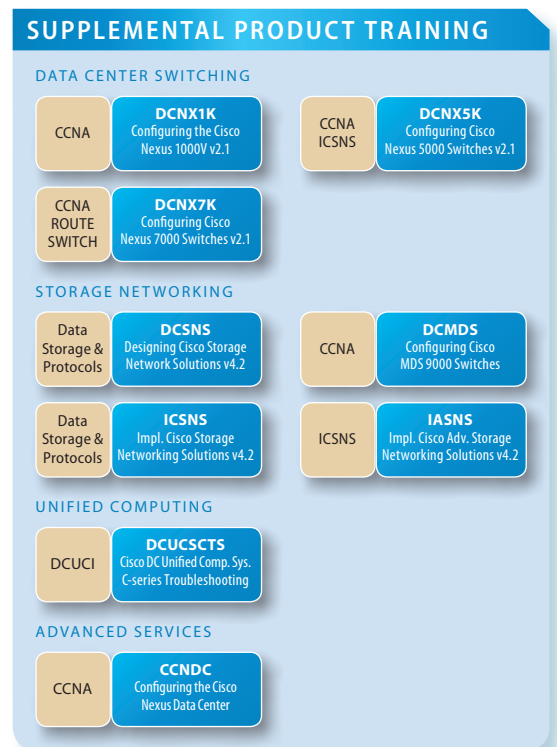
SUPPLEMENTAL PRODUCT TRAINING

DATA CENTER SWITCHING

CCNA

DCNX1K
Configuring the Cisco Nexus 1000V v2.1

CCNA ICSNS

DCNX5K
Configuring Cisco Nexus 5000 Switches v2.1

CCNA ROUTE SWITCH

DCNX7K
Configuring Cisco Nexus 7000 Switches v2.1

STORAGE NETWORKING

Data Storage & Protocols

DCSNS
Designing Cisco Storage Network Solutions v4.2

CCNA

DCMDS
Configuring Cisco MDS 9000 Switches

Data Storage & Protocols

ICSNS
Impl. Cisco Storage Networking Solutions v4.2

ICSNS

IASNS
Impl. Cisco Adv. Storage Networking Solutions v4.2

UNIFIED COMPUTING

DCUCI

DCUCSCTS
Cisco DC Unified Comp. Sys. C-series Troubleshooting

ADVANCED SERVICES

CCNA

CCNDC
Configuring the Cisco Nexus Data Center